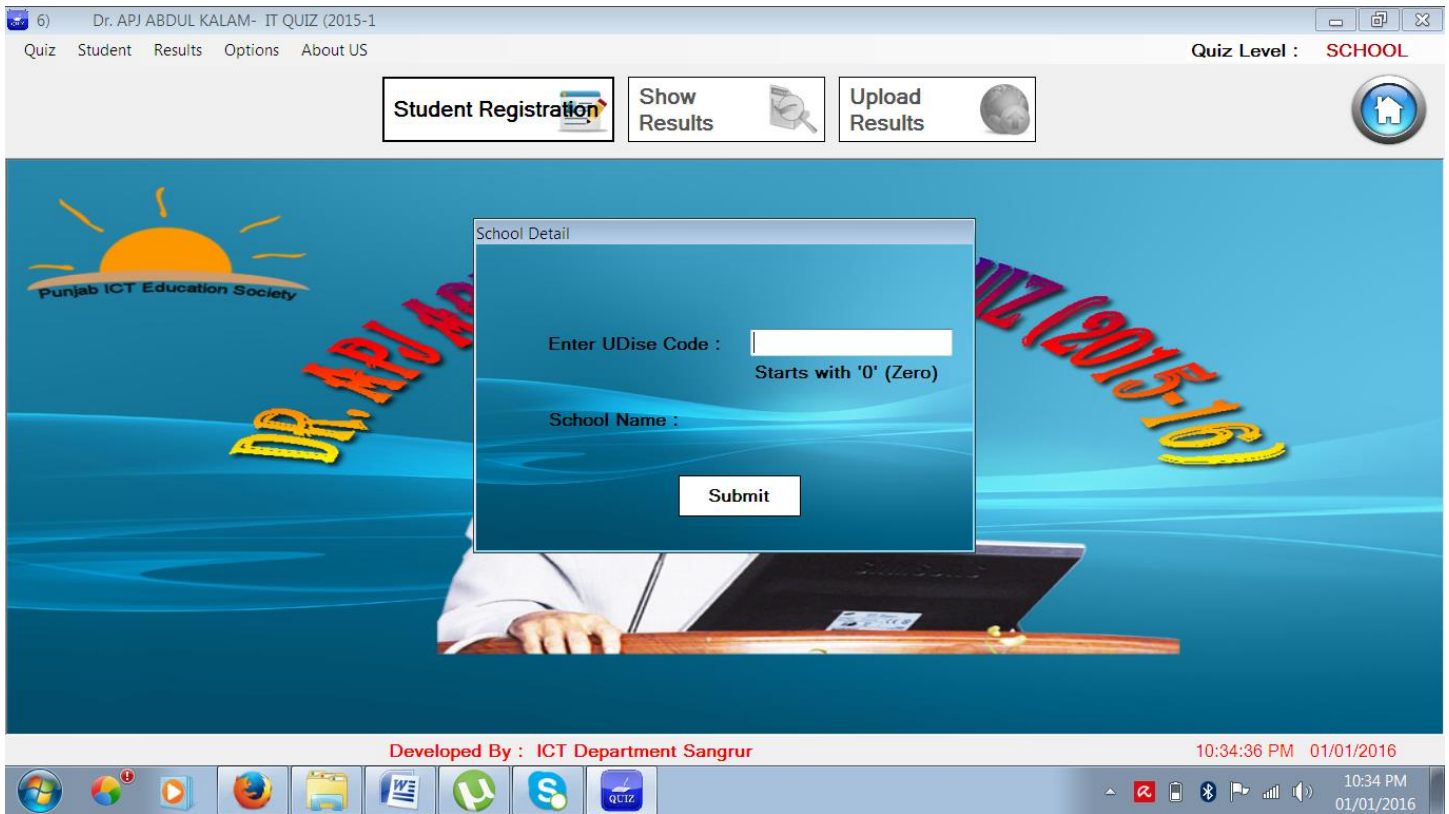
6) Dr. APJ ABDUL KALAM- IT QUIZ (2015-1

Quiz Student Results Options About US

Quiz Level : SCHOOL

Student Registration

Show Results

Upload Results

Punjab ICT Education Society

DR. APJ A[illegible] UIZ (2015-16)

School Detail

Enter UDise Code :

Starts with '0' (Zero)

School Name :

Submit

Developed By : ICT Department Sangrur

10:34:36 PM 01/01/2016

QUIZ

10:34 PM
01/01/2016